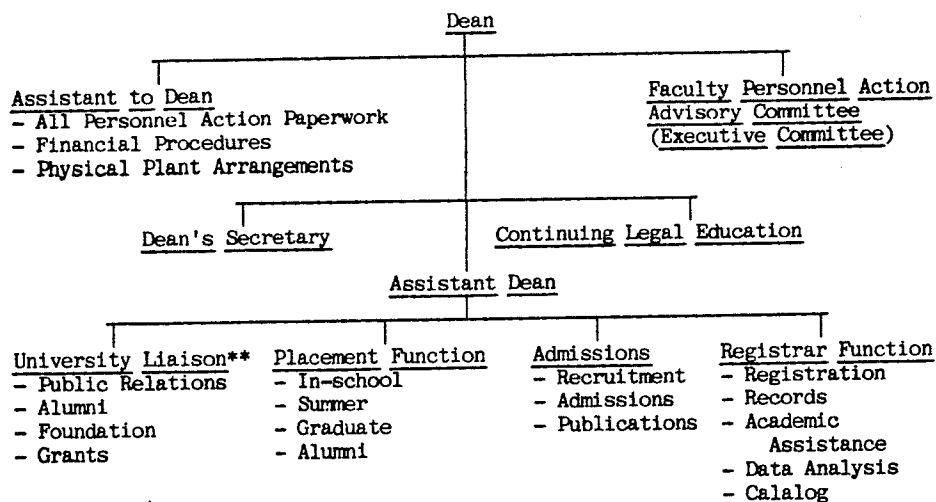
Dean

Assistant to Dean
- All Personnel Action Paperwork
- Financial Procedures
- Physical Plant Arrangements

Faculty Personnel Action Advisory Committee (Executive Committee)

Dean's Secretary

Continuing Legal Education

Assistant Dean

University Liaison**
- Public Relations
- Alumni
- Foundation
- Grants

Placement Function
- In-school
- Summer
- Graduate
- Alumni

Admissions
- Recruitment
- Admissions
- Publications

Registrar Function
- Registration
- Records
- Academic Assistance
- Data Analysis
- Calalog